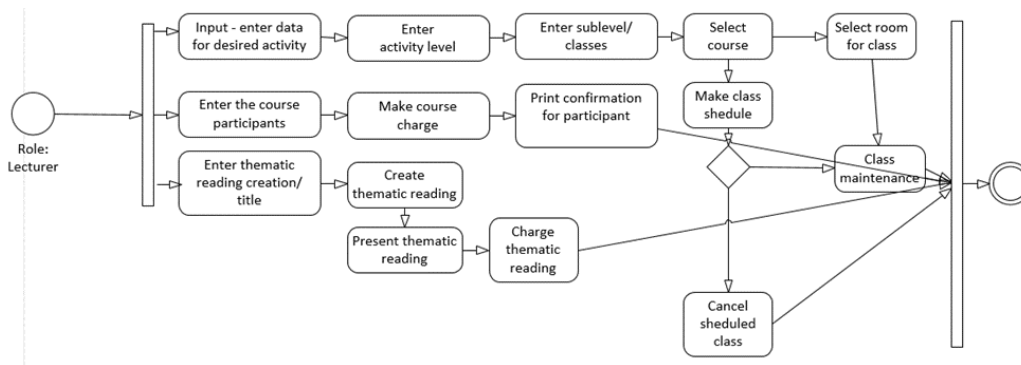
Role: Lecturer

Input - enter data for desired activity

Enter activity level

Enter sublevel/ classes

Select course

Select room for class

Enter the course participants

Make course charge

Print confirmation for participant

Make class shedule

Class maintenance

Enter thematic reading creation/ title

Create thematic reading

Present thematic reading

Charge thematic reading

Cancel sheduled class